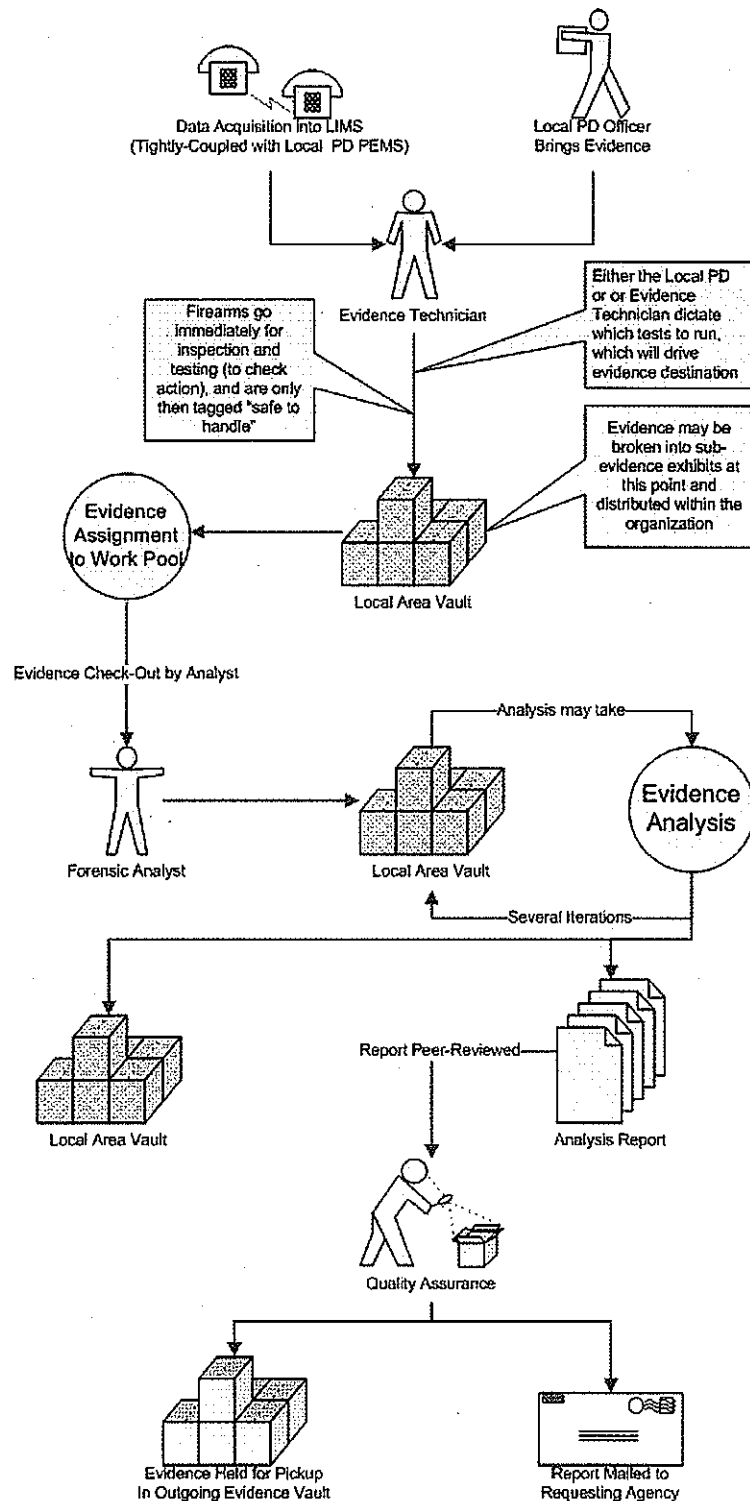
Data Acquisition into LIMS
(Tightly-Coupled with Local PD PEMS)

Local PD Officer
Brings Evidence

Evidence Technician

Firearms go immediately for inspection and testing (to check action), and are only then tagged "safe to handle"

Either the Local PD or or Evidence Technician dictate which tests to run, which will drive evidence destination

Evidence may be broken into sub-evidence exhibits at this point and distributed within the organization

Evidence Assignment to Work Pool

Local Area Vault

Evidence Check-Out by Analyst

Analysis may take

Forensic Analyst

Local Area Vault

Evidence Analysis

Several Iterations

Local Area Vault

Report Peer-Reviewed

Analysis Report

Quality Assurance

Evidence Held for Pickup
In Outgoing Evidence Vault

Report Mailed to
Requesting Agency